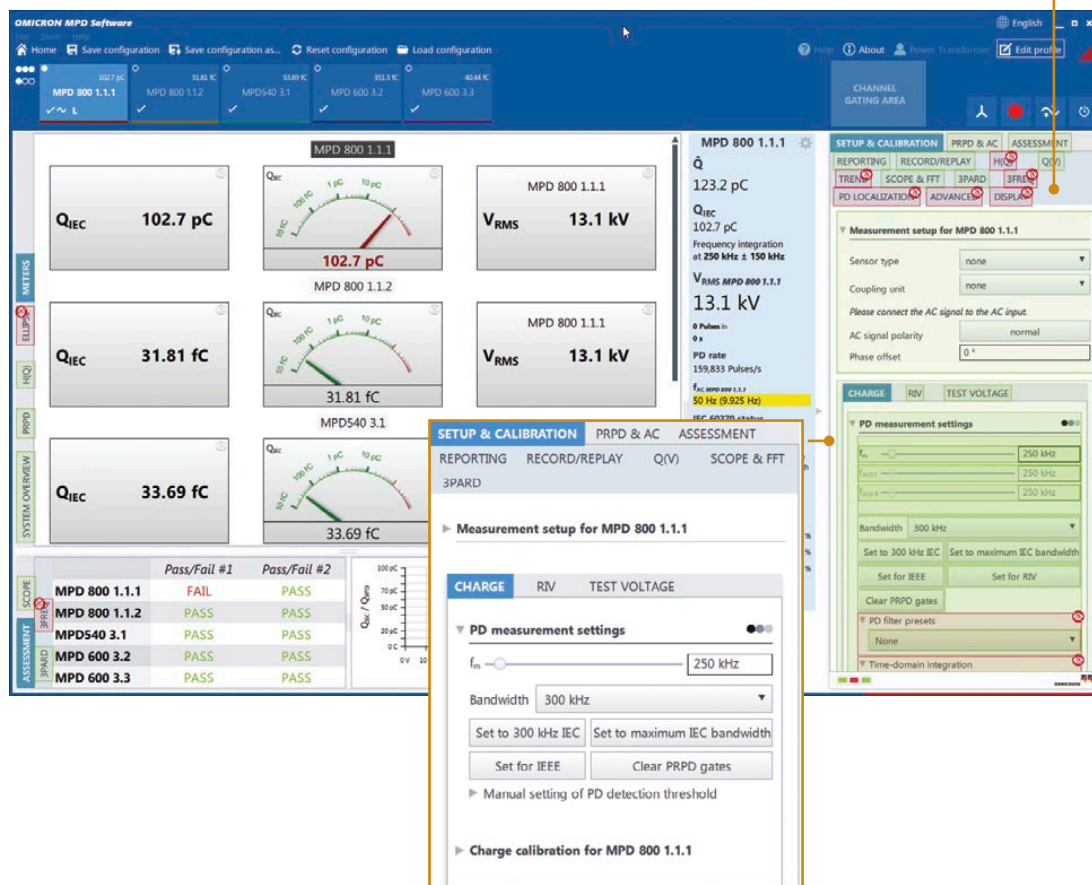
OMICRON MPD Software

File Zoom Help

Home Save configuration Save configuration as... Reset configuration Load configuration

Help About Power Transformer Edit profile

English

102.7 pC MPD 800 1.1.1
31.81 fC MPD 800 1.1.2
33.69 fC MPD540 3.1
351.3 fC MPD 600 3.2
40.44 fC MPD 600 3.3

CHANNEL GATING AREA

METERS ELLIPSE H(Q) PRPD SYSTEM OVERVIEW SCOPE 3FREQ ASSESSMENT 3PARD

MPD 800 1.1.1

$Q_{IEC}$ 102.7 pC

$Q_{IEC}$ 100 fC 1 pC 10 pC 10 fC

102.7 pC

MPD 800 1.1.1

$V_{RMS}$ 13.1 kV

MPD 800 1.1.2

$Q_{IEC}$ 31.81 fC

31.81 fC

MPD 800 1.1.1

$V_{RMS}$ 13.1 kV

MPD540 3.1

$Q_{IEC}$ 33.69 fC

33.69 fC

| | Pass/Fail #1 | Pass/Fail #2 |
|---|---|---|
| MPD 800 1.1.1 | FAIL | PASS |
| MPD 800 1.1.2 | PASS | PASS |
| MPD540 3.1 | PASS | PASS |
| MPD 600 3.2 | PASS | PASS |
| MPD 600 3.3 | PASS | PASS |

$Q_{IEC}$ / $Q_{zero}$ 100 pC 70 pC 50 pC 40 pC 30 pC 20 pC 10 pC 0 0V 10

MPD 800 1.1.1

$\hat{Q}$ 123.2 pC

$Q_{IEC}$ 102.7 pC

Frequency integration at 250 kHz ± 150 kHz

$V_{RMS}$ MPD 800 1.1.1

13.1 kV

0 Pulses in 0 s

PD rate 159,833 Pulses/s

$f_{AC}$ MPD 800 1.1.1

50 Hz (9.925 Hz)

IEC 60270 status

SETUP & CALIBRATION PRPD & AC ASSESSMENT REPORTING RECORD/REPLAY H(Q) Q(V) TREND SCOPE & FFT 3PARD 3FREQ PD LOCALIZATION ADVANCED DISPLAY

Measurement setup for MPD 800 1.1.1

Sensor type none
Coupling unit none
Please connect the AC signal to the AC input.
AC signal polarity normal
Phase offset 0 °

CHARGE RIV TEST VOLTAGE

PD measurement settings

$f_m$ 250 kHz
$f_{MIN}$ 250 kHz
$f_{MAX}$ 250 kHz

Bandwidth 300 kHz
Set to 300 kHz IEC Set to maximum IEC bandwidth
Set for IEEE Set for RIV
Clear PRPD gates
PD filter presets
None
Time-domain integration

OMICRON

SETUP & CALIBRATION PRPD & AC ASSESSMENT
REPORTING RECORD/REPLAY Q(V) SCOPE & FFT
3PARD

Measurement setup for MPD 800 1.1.1

CHARGE RIV TEST VOLTAGE

PD measurement settings

$f_m$ 250 kHz

Bandwidth 300 kHz

Set to 300 kHz IEC Set to maximum IEC bandwidth

Set for IEEE Clear PRPD gates

Manual setting of PD detection threshold

Charge calibration for MPD 800 1.1.1